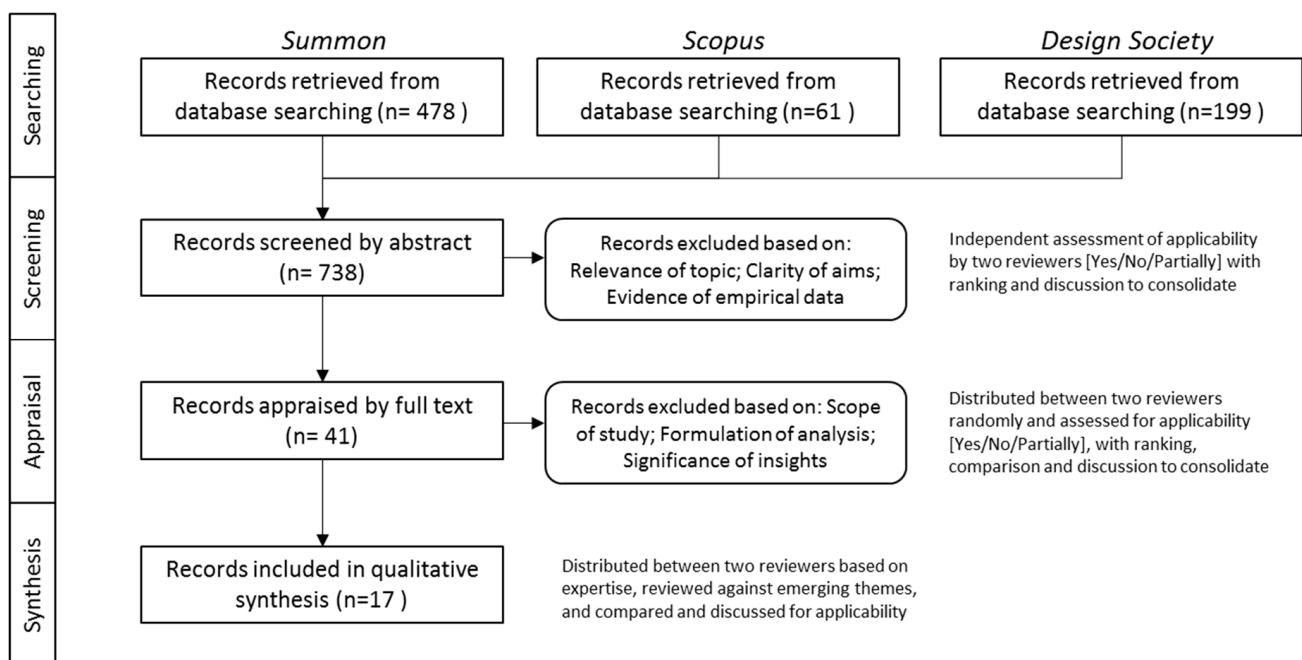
Searching

Summon

Records retrieved from database searching (n= 478 )

Scopus

Records retrieved from database searching (n=61 )

Design Society

Records retrieved from database searching (n=199 )

Screening

Records screened by abstract (n= 738)

Records excluded based on: Relevance of topic; Clarity of aims; Evidence of empirical data

Independent assessment of applicability by two reviewers [Yes/No/Partially] with ranking and discussion to consolidate

Appraisal

Records appraised by full text (n= 41)

Records excluded based on: Scope of study; Formulation of analysis; Significance of insights

Distributed between two reviewers randomly and assessed for applicability [Yes/No/Partially], with ranking, comparison and discussion to consolidate

Synthesis

Records included in qualitative synthesis (n=17 )

Distributed between two reviewers based on expertise, reviewed against emerging themes, and compared and discussed for applicability